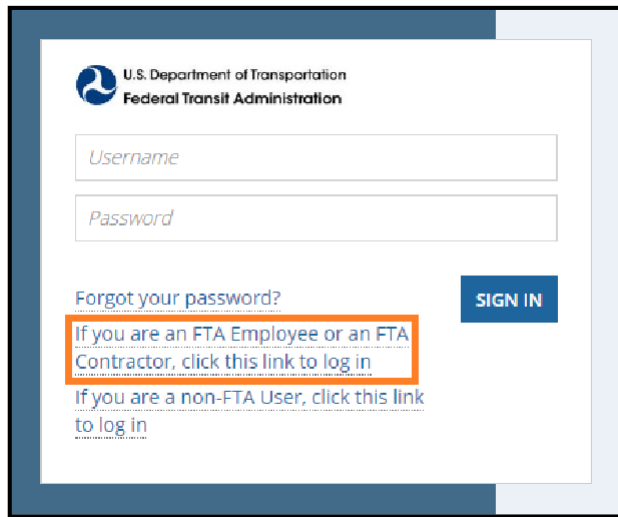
U.S. Department of Transportation
Federal Transit Administration

Username

Password

Forgot your password?

SIGN IN

If you are an FTA Employee or an FTA Contractor, click this link to log in

If you are a non-FTA User, click this link to log in